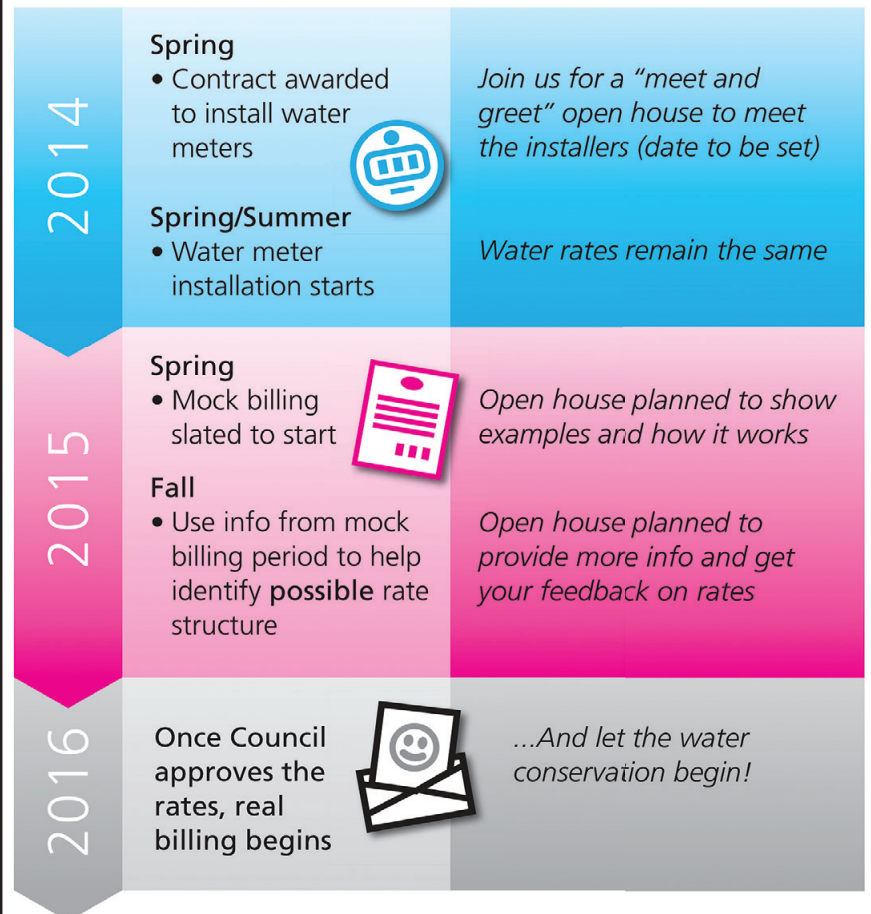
2014

Spring
• Contract awarded to install water meters

Join us for a “meet and greet” open house to meet the installers (date to be set)

Spring/Summer
• Water meter installation starts

Water rates remain the same

2015

Spring
• Mock billing slated to start

Open house planned to show examples and how it works

Fall
• Use info from mock billing period to help identify **possible** rate structure

Open house planned to provide more info and get your feedback on rates

2016

Once Council approves the rates, real billing begins

...And let the water conservation begin!